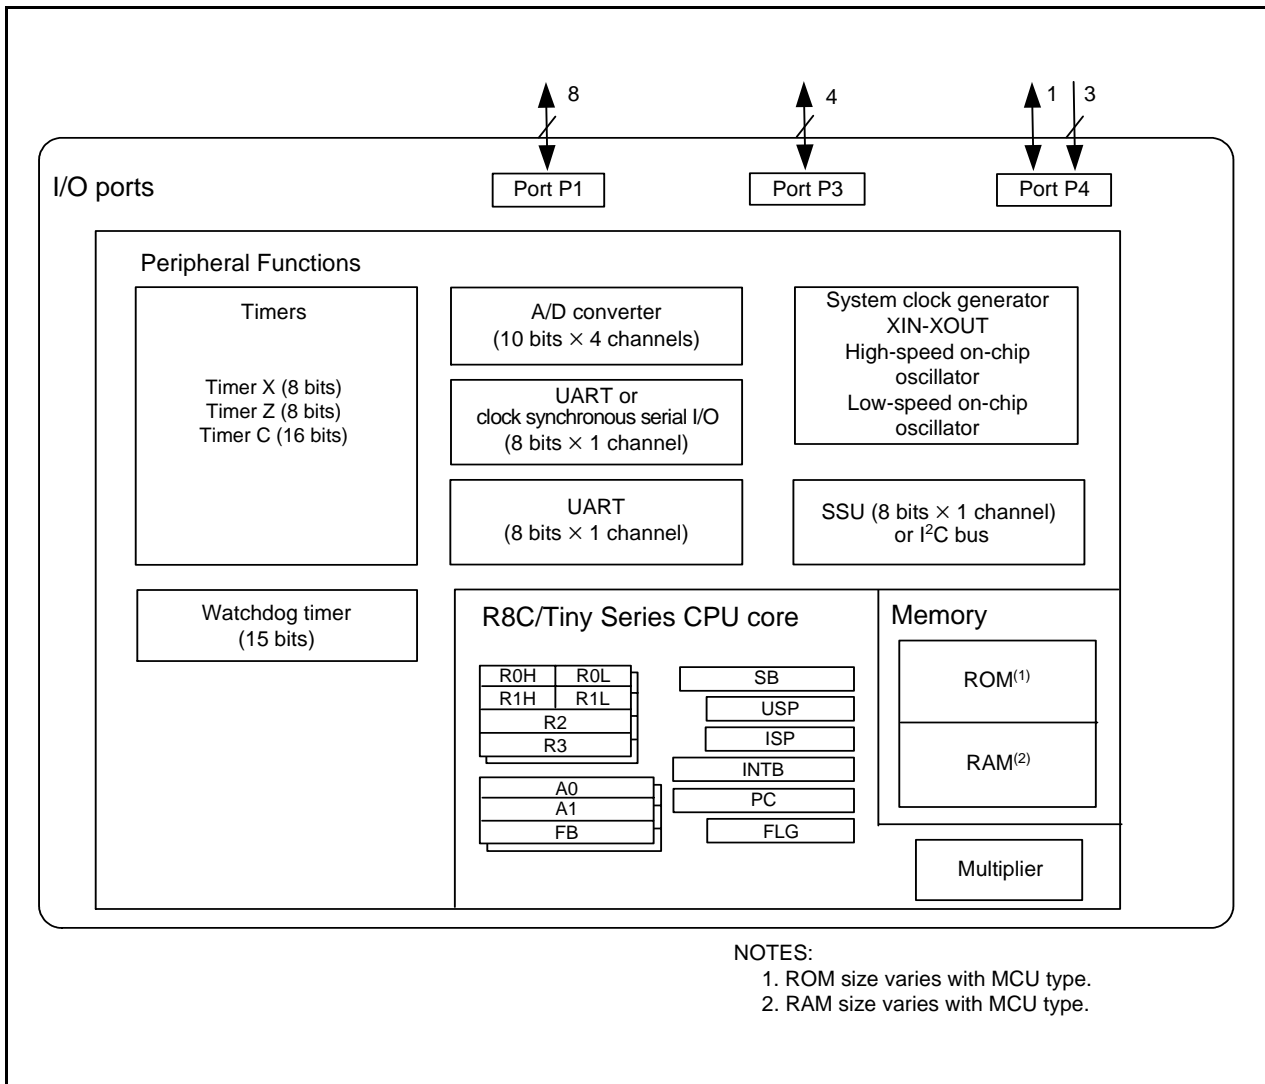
8

4

1

3

I/O ports

Port P1

Port P3

Port P4

Peripheral Functions

Timers

Timer X (8 bits)
Timer Z (8 bits)
Timer C (16 bits)

A/D converter
(10 bits $\times$ 4 channels)

UART or
clock synchronous serial I/O
(8 bits $\times$ 1 channel)

UART
(8 bits $\times$ 1 channel)

System clock generator
XIN-XOUT
High-speed on-chip oscillator
Low-speed on-chip oscillator

SSU (8 bits $\times$ 1 channel)
or I$^2$C bus

Watchdog timer
(15 bits)

R8C/Tiny Series CPU core

R0H | R0L
R1H | R1L
R2
R3

A0
A1
FB

SB
USP
ISP
INTB
PC
FLG

Memory

ROM$^{(1)}$

RAM$^{(2)}$

Multiplier

NOTES:
1. ROM size varies with MCU type.
2. RAM size varies with MCU type.